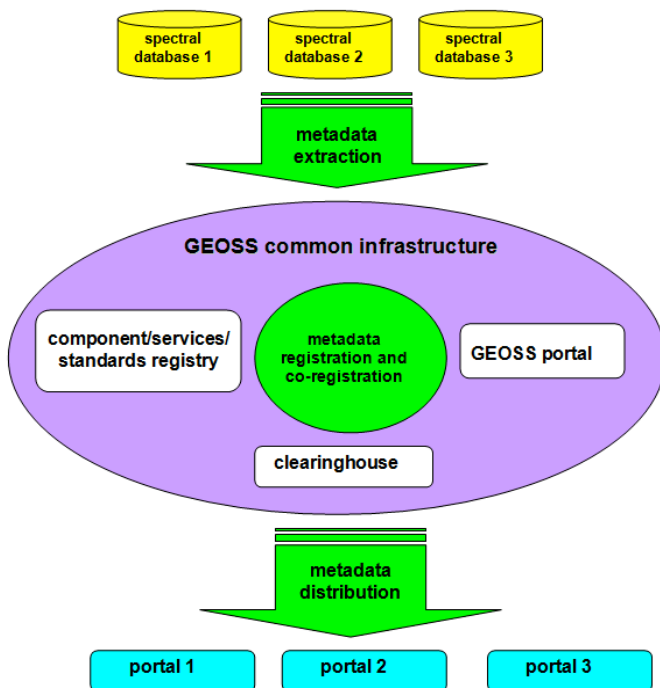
spectral database 1

spectral database 2

spectral database 3

metadata extraction

GEOSS common infrastructure

component/services/ standards registry

metadata registration and co-registration

GEOSS portal

clearinghouse

metadata distribution

portal 1

portal 2

portal 3